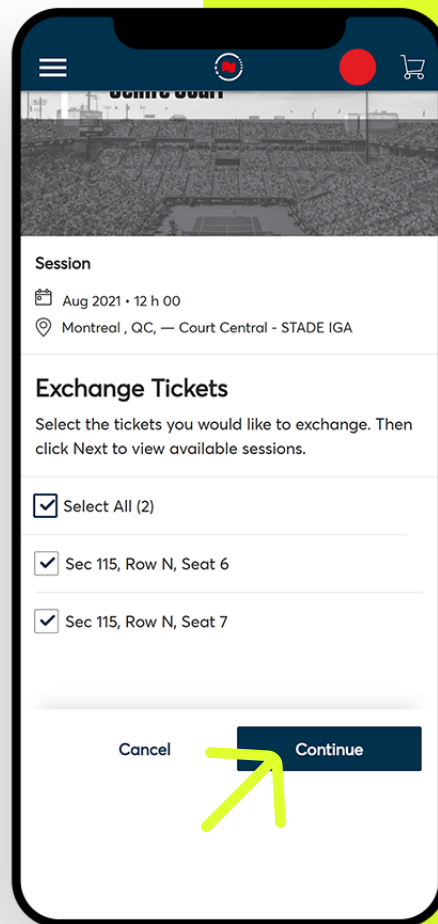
Session

Aug 2021 • 12 h 00

Montreal , QC, — Court Central - STADE IGA

Exchange Tickets

Select the tickets you would like to exchange. Then click Next to view available sessions.

Select All (2)

Sec 115, Row N, Seat 6

Sec 115, Row N, Seat 7

Cancel

Continue